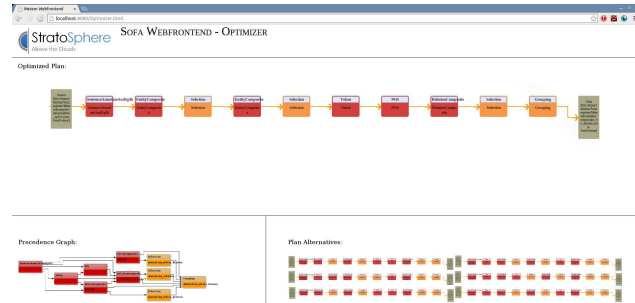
Meteor Webfrontend

localhost:8080/Optimizer.html

StratoSphere
Above the Clouds

Sofa Webfrontend - Optimizer

Optimized Plan:

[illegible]

SentenceAnnotator

EntityComposite

Selection
Selection

EntityComposite

Selection
Selection

Token
Token

POS
POS

RelationComposite

Selection
Selection

Grouping
Grouping

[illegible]

Precedence Graph:

Plan Alternatives: